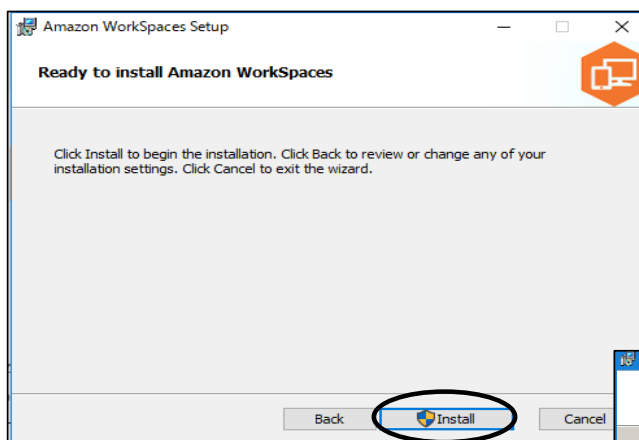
Amazon WorkSpaces Setup

Ready to install Amazon WorkSpaces

Click Install to begin the installation. Click Back to review or change any of your installation settings. Click Cancel to exit the wizard.

Back

Install

Cancel